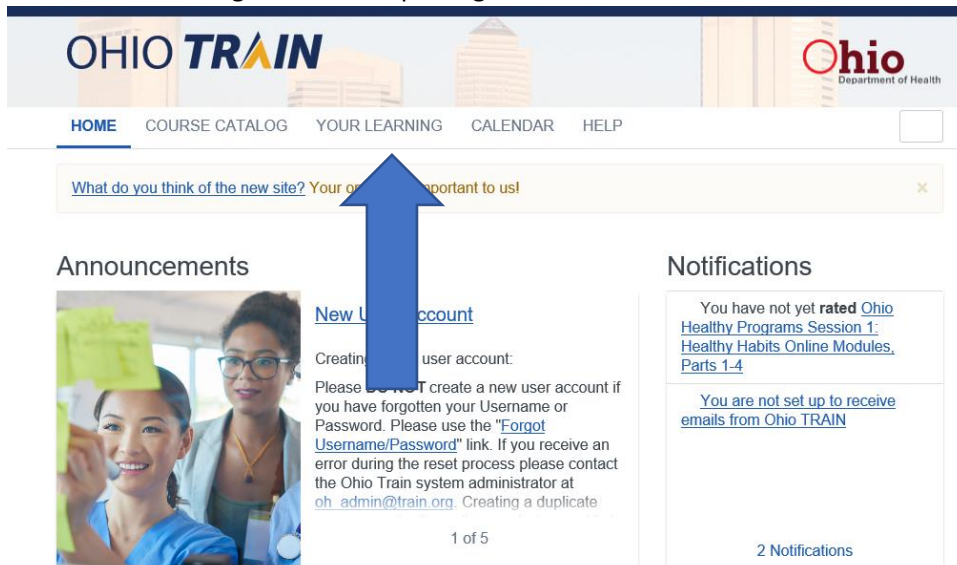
OHIO TRAIN

Ohio
Department of Health

HOME COURSE CATALOG YOUR LEARNING CALENDAR HELP

What do you think of the new site? Your o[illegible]portant to us!

×

Announcements

New U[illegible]ccount

Creating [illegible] user account:

Please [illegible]T create a new user account if you have forgotten your Username or Password. Please use the "Forgot Username/Password" link. If you receive an error during the reset process please contact the Ohio Train system administrator at oh_admin@train.org. Creating a duplicate

1 of 5

Notifications

You have not yet **rated** Ohio Healthy Programs Session 1: Healthy Habits Online Modules, Parts 1-4

You are not set up to receive emails from Ohio TRAIN

2 Notifications